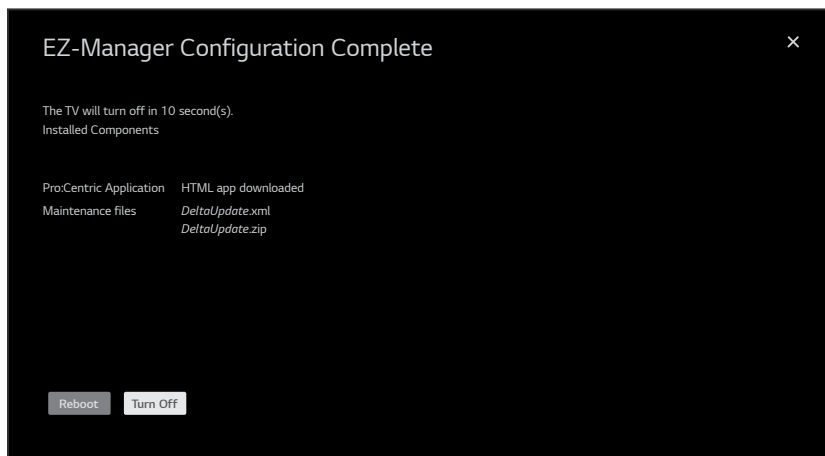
EZ-Manager Configuration Complete

×

The TV will turn off in 10 second(s).
Installed Components

| | |
|---|---|
| Pro:Centric Application | HTML app downloaded |
| Maintenance files | DeltaUpdate.xml<br>DeltaUpdate.zip |

Reboot Turn Off